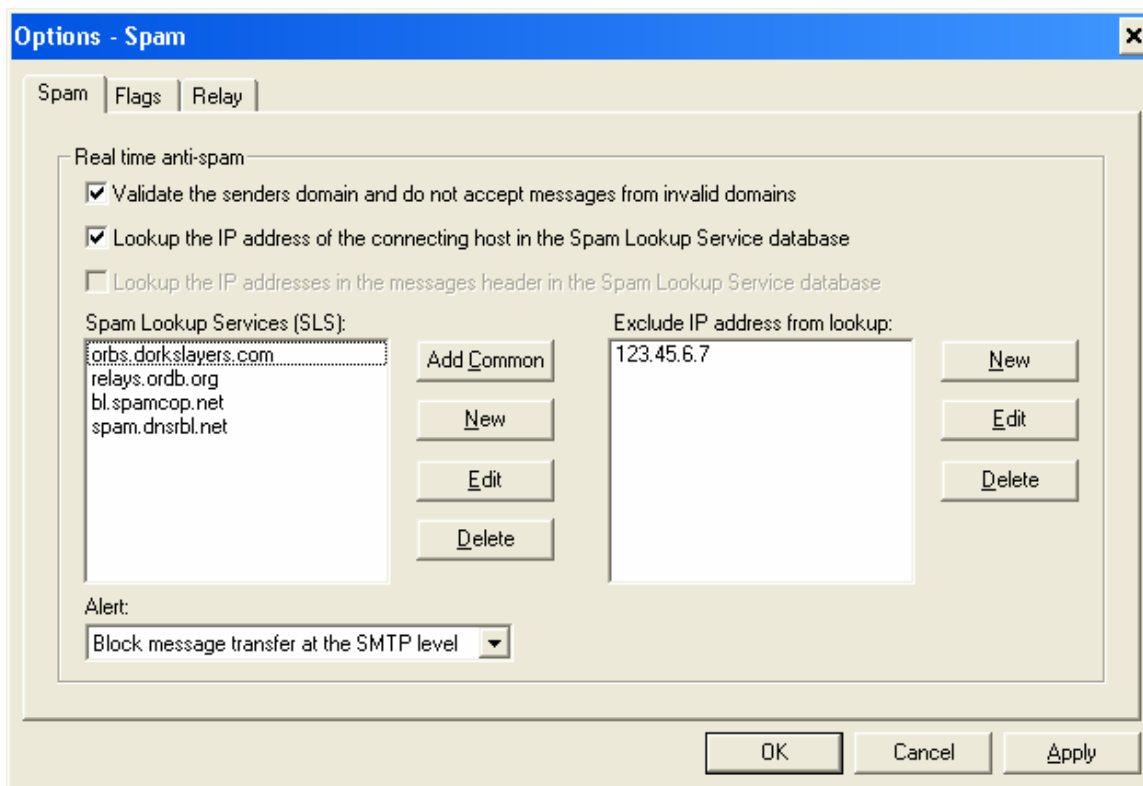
Options - Spam

Spam | Flags | Relay

Real time anti-spam

☑ Validate the senders domain and do not accept messages from invalid domains

☑ Lookup the IP address of the connecting host in the Spam Lookup Service database

☐ Lookup the IP addresses in the messages header in the Spam Lookup Service database

Spam Lookup Services (SLS):

orbs.dorkslayers.com
relays.ordb.org
bl.spamcop.net
spam.dnsrbl.net

Add Common

New

Edit

Delete

Exclude IP address from lookup:

123.45.6.7

New

Edit

Delete

Alert:

Block message transfer at the SMTP level

OK Cancel Apply